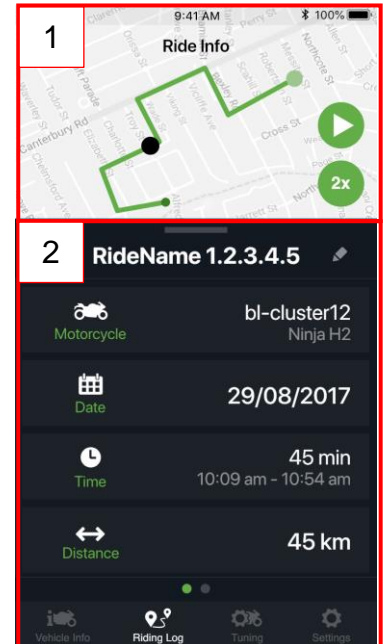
1

9:41 AM

100%

Ride Info

Canterbury Rd

Cross St

Northcote St

2x

2

RideName 1.2.3.4.5

Motorcycle

bl-cluster12

Ninja H2

Date

29/08/2017

Time

45 min

10:09 am - 10:54 am

Distance

45 km

Vehicle Info

Riding Log

Tuning

Settings